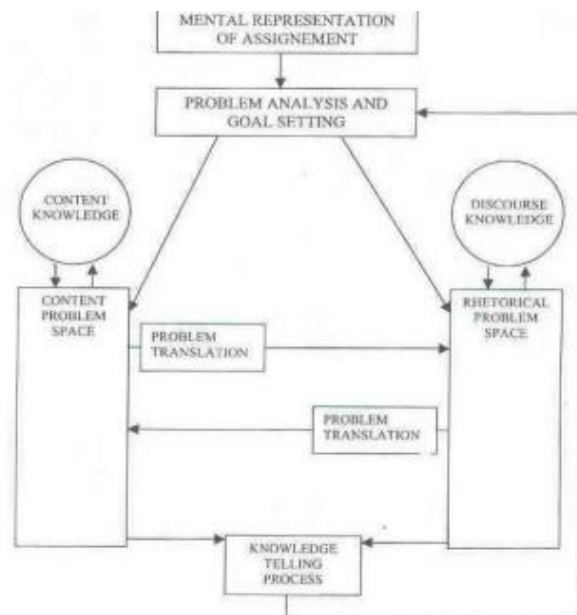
MENTAL REPRESENTATION OF ASSIGNEMENT

PROBLEM ANALYSIS AND GOAL SETTING

CONTENT KNOWLEDGE

DISCOURSE KNOWLEDGE

CONTENT PROBLEM SPACE

PROBLEM TRANSLATION

RHETORICAL PROBLEM SPACE

PROBLEM TRANSLATION

KNOWLEDGE TELLING PROCESS